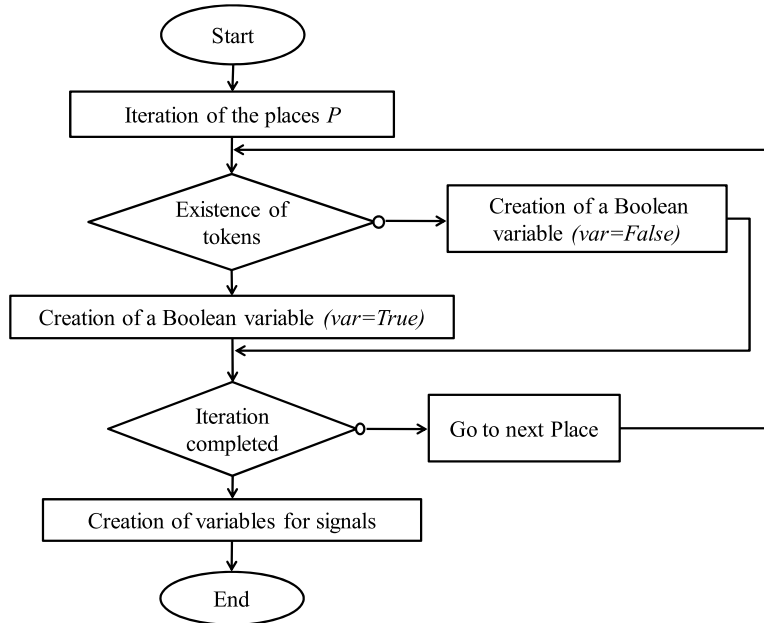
Start

Iteration of the places $P$

Existence of tokens

Creation of a Boolean variable *(var=False)*

Creation of a Boolean variable *(var=True)*

Iteration completed

Go to next Place

Creation of variables for signals

End